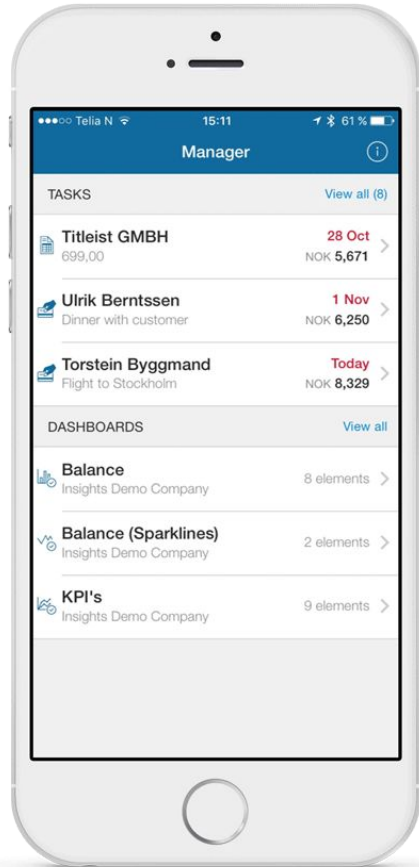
●●●○○ Telia N 15:11 61 %

Manager

TASKS View all (8)

Titleist GMBH
699,00
28 Oct
NOK 5,671

Ulrik Berntssen
Dinner with customer
1 Nov
NOK 6,250

Torstein Byggmand
Flight to Stockholm
Today
NOK 8,329

DASHBOARDS View all

Balance
Insights Demo Company
8 elements

Balance (Sparklines)
Insights Demo Company
2 elements

KPI's
Insights Demo Company
9 elements